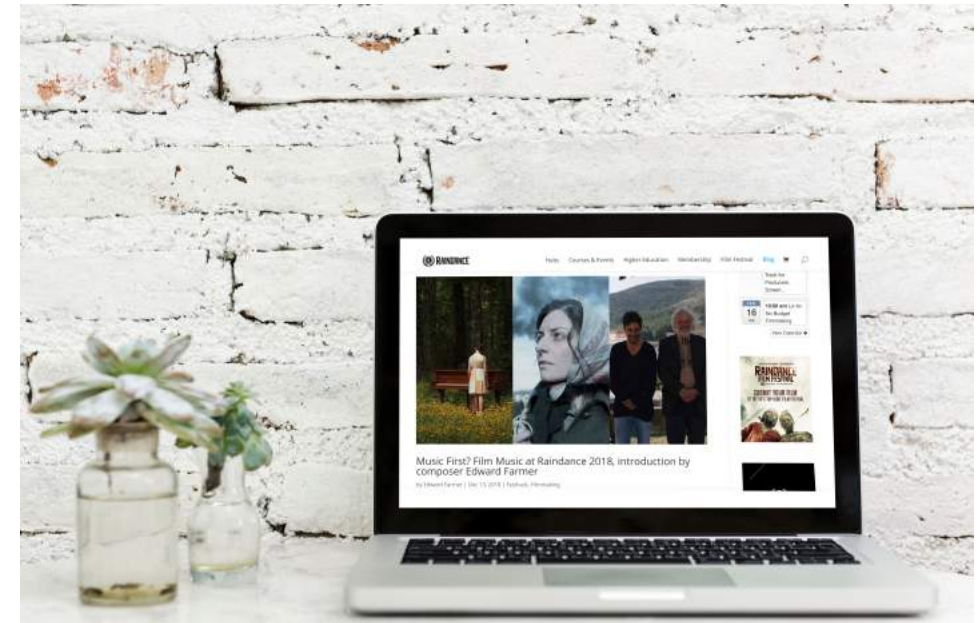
RAINDANCE

Hubs Courses & Events Higher Education Membership Film Festival Blog

Tools for Producers Screen...

16

10:00 am Lo-No Budget Filmmaking

View Calendar

RAINDANCE FILM FESTIVAL

Music First? Film Music at Raindance 2018, introduction by composer Edward Farmer

by Edward Farmer | Dec 13, 2018 | Festivals, Filmmaking